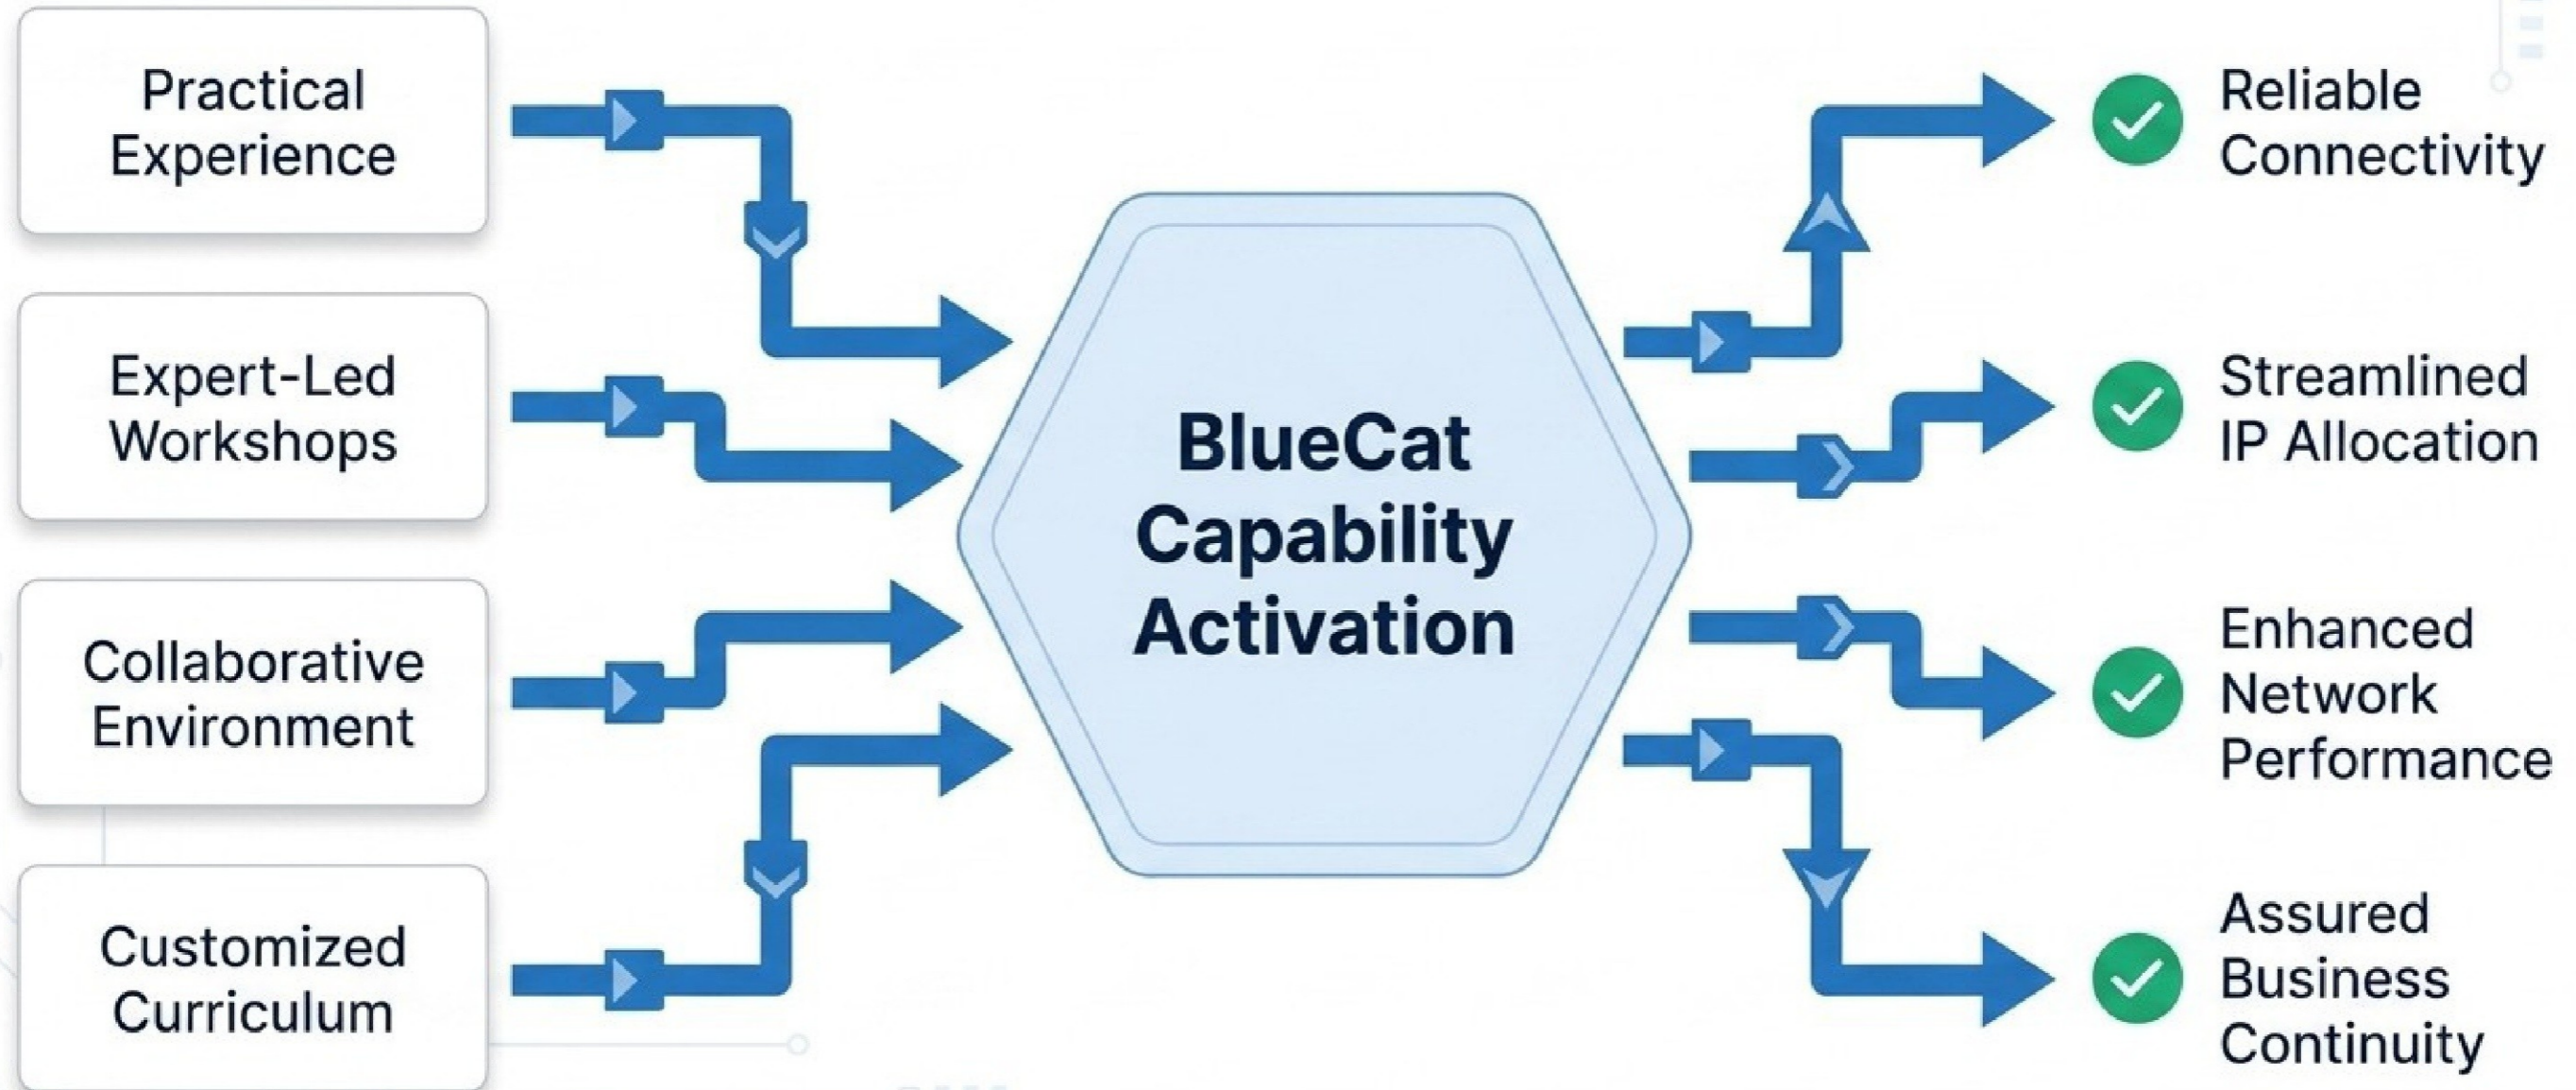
Practical Experience

Expert-Led Workshops

Collaborative Environment

Customized Curriculum

BlueCat Capability Activation

Reliable Connectivity

Streamlined IP Allocation

Enhanced Network Performance

Assured Business Continuity